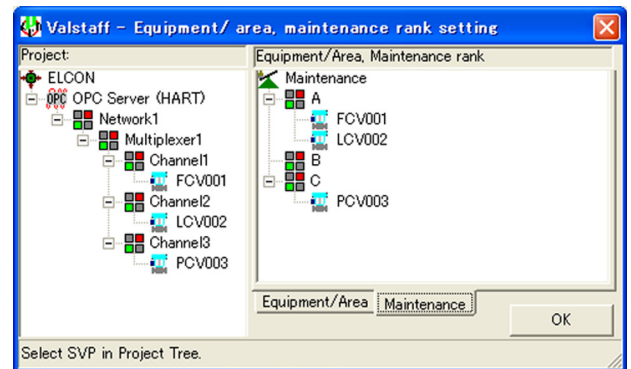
Valstaff - Equipment/ area, maintenance rank setting

Project:

ELCON
OPC OPC Server (HART)
Network1
Multiplexer1
Channel1
FCV001
Channel2
LCV002
Channel3
PCV003

Equipment/Area, Maintenance rank

Maintenance
A
FCV001
LCV002
B
C
PCV003

Equipment/Area
Maintenance

OK

Select SVP in Project Tree.